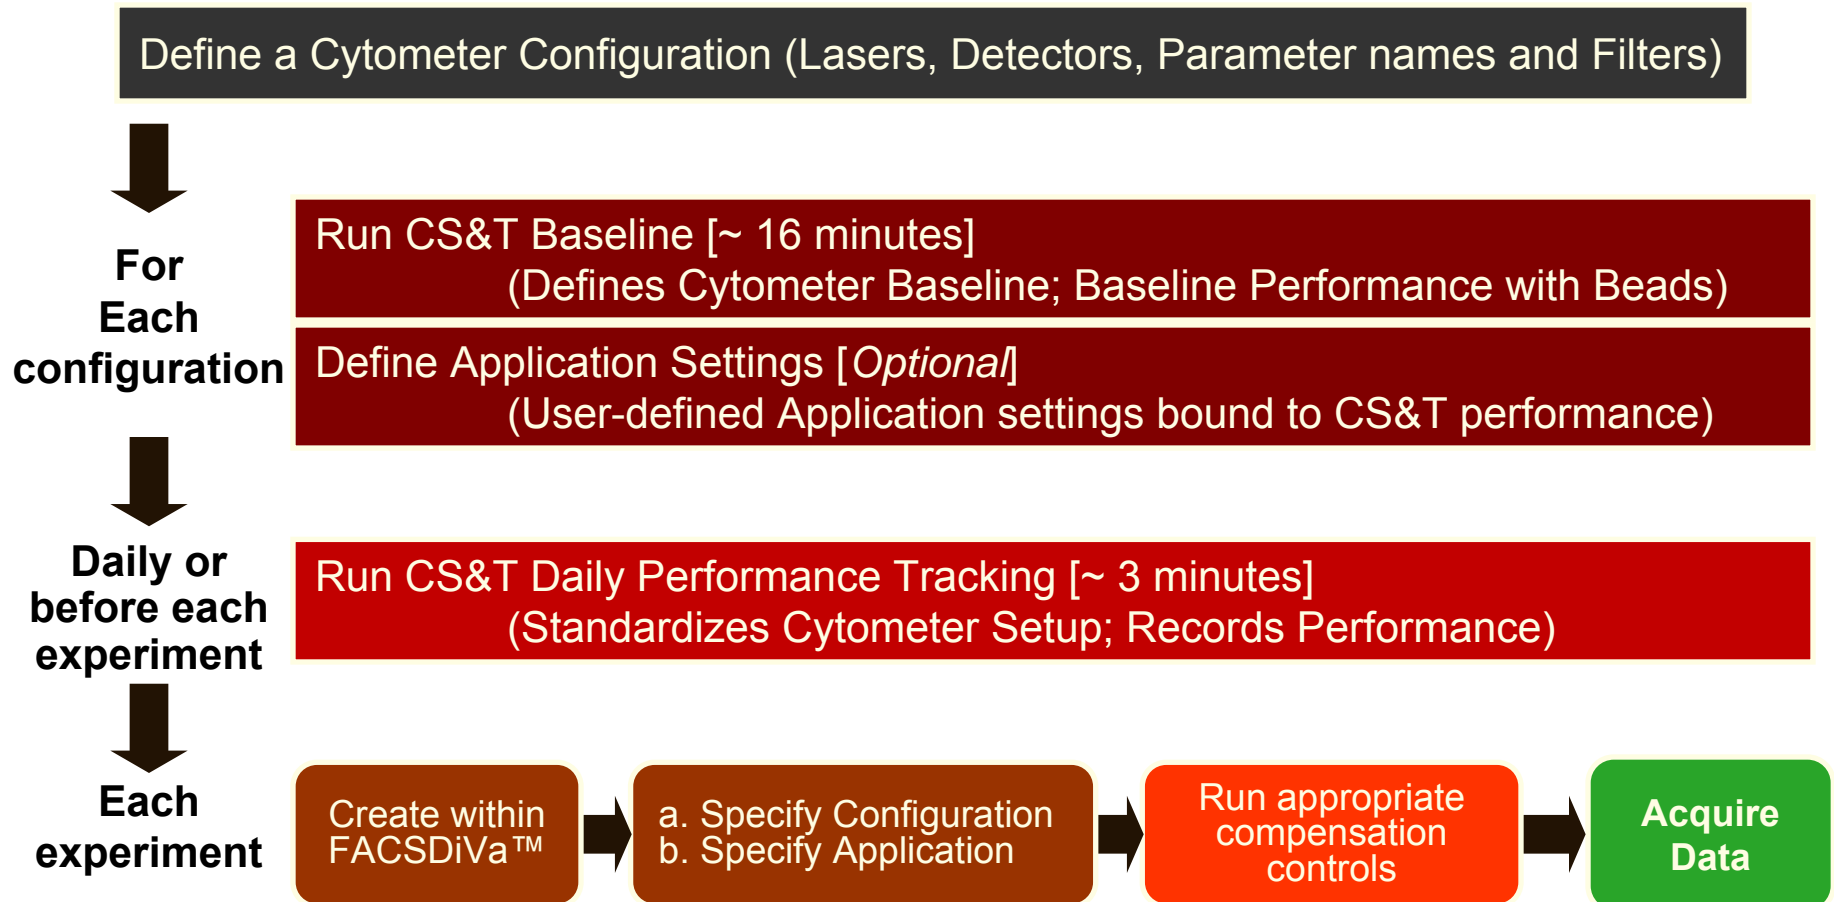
Define a Cytometer Configuration (Lasers, Detectors, Parameter names and Filters)

For Each configuration

Run CS&T Baseline [~ 16 minutes]
(Defines Cytometer Baseline; Baseline Performance with Beads)

Define Application Settings [*Optional*]
(User-defined Application settings bound to CS&T performance)

Daily or before each experiment

Run CS&T Daily Performance Tracking [~ 3 minutes]
(Standardizes Cytometer Setup; Records Performance)

Each experiment

Create within FACSDiVa™

a. Specify Configuration
b. Specify Application

Run appropriate compensation controls

Acquire Data